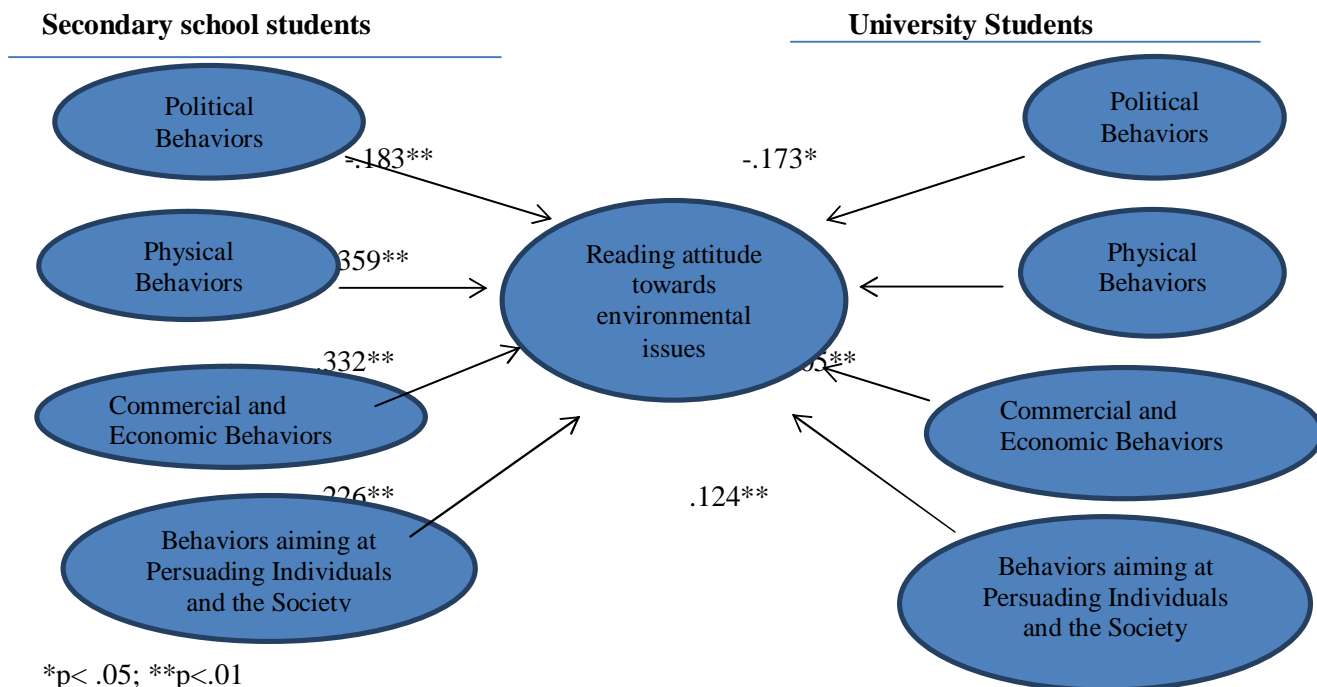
Secondary school students

University Students

Political Behaviors

-.183**

Physical Behaviors

.359**

.332**

Commercial and Economic Behaviors

.226**

Behaviors aiming at Persuading Individuals and the Society

Reading attitude towards environmental issues

-.173*

Political Behaviors

Physical Behaviors

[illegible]5**

Commercial and Economic Behaviors

.124**

Behaviors aiming at Persuading Individuals and the Society

*p< .05; **p<.01